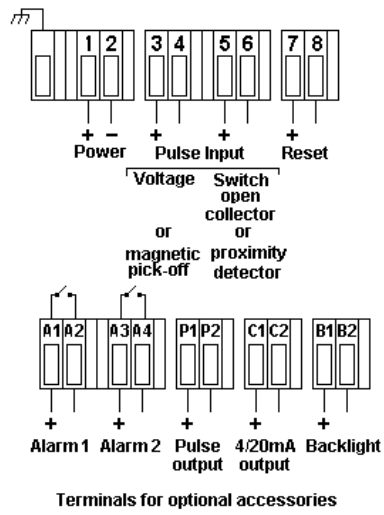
1 2 3 4 5 6 7 8

+ − + + +

Power Pulse Input Reset

Voltage Switch open collector or proximity detector

or

magnetic pick-off

A1 A2 A3 A4 P1 P2 C1 C2 B1 B2

+ + + + +

Alarm 1 Alarm 2 Pulse output 4/20mA output Backlight

Terminals for optional accessories